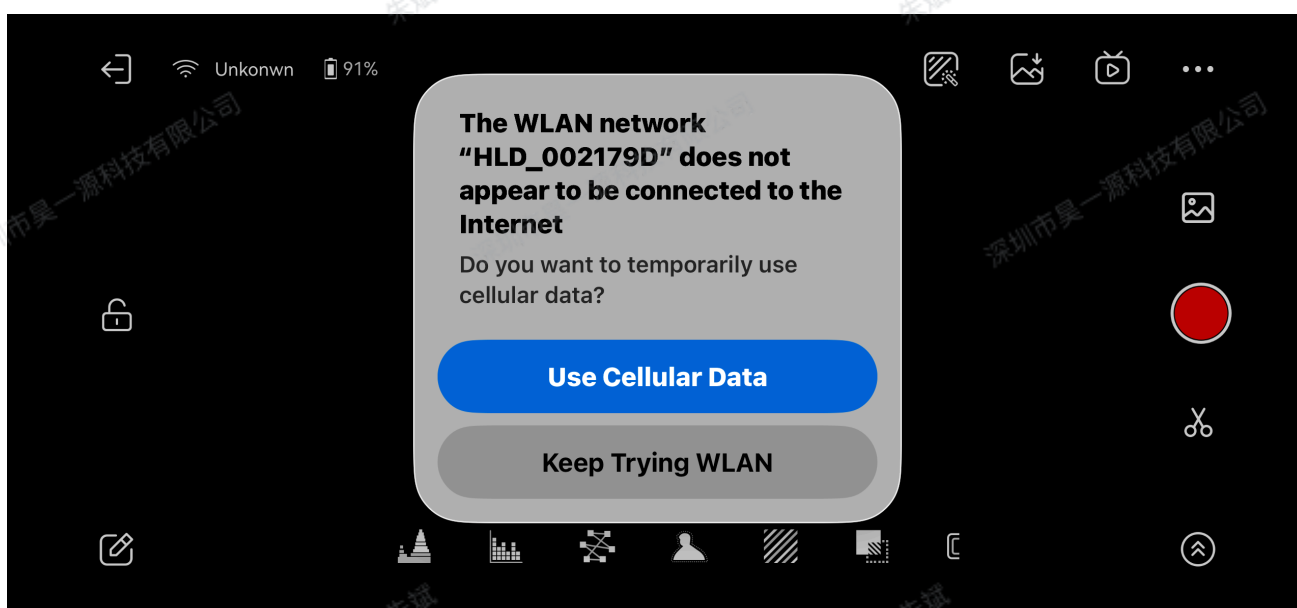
Unkonwn 91%

The WLAN network "HLD_002179D" does not appear to be connected to the Internet

Do you want to temporarily use cellular data?

Use Cellular Data

Keep Trying WLAN

深圳市昊一源科技有限公司

深圳市昊一源科技有限公司